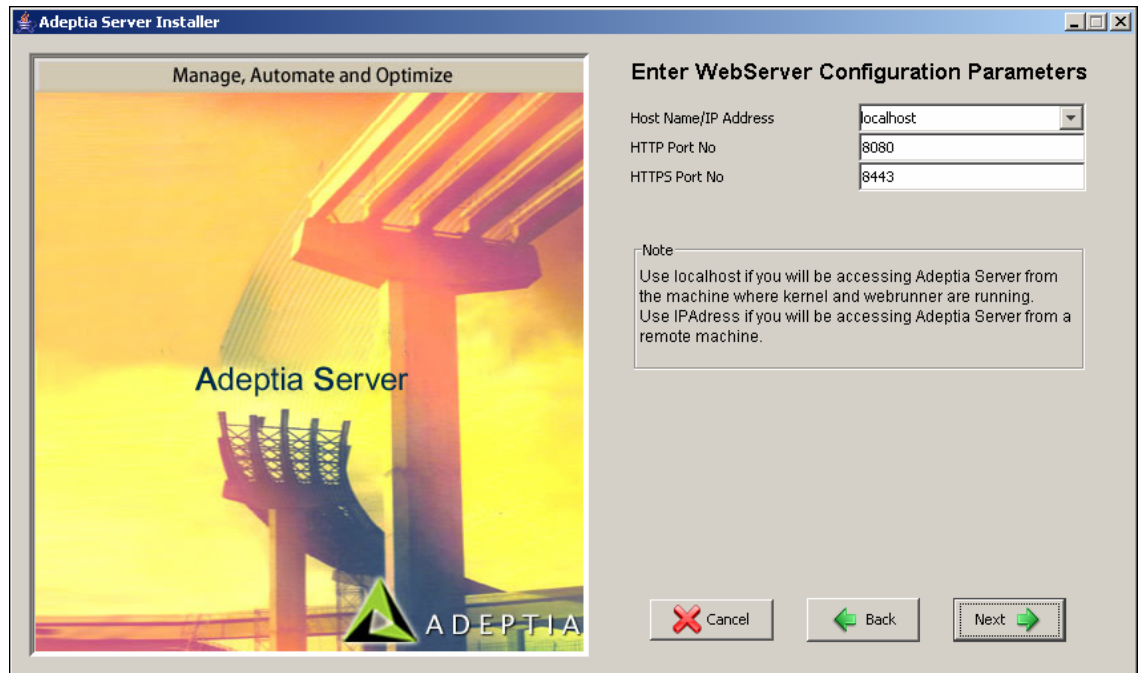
Adeptia Server Installer

Manage, Automate and Optimize

Adeptia Server

ADEPTIA

Enter WebServer Configuration Parameters

Host Name/IP Address localhost

HTTP Port No 8080

HTTPS Port No 8443

Note

Use localhost if you will be accessing Adeptia Server from the machine where kernel and webrunner are running. Use IPAdress if you will be accessing Adeptia Server from a remote machine.

Cancel

Back

Next